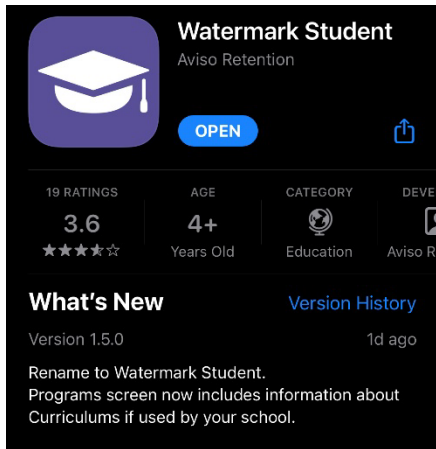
Watermark Student
Aviso Retention

OPEN

19 RATINGS
3.6
★★★★☆

AGE
4+
Years Old

CATEGORY
Education

DEVE
Aviso R

What's New
Version History

Version 1.5.0
1d ago

Rename to Watermark Student.
Programs screen now includes information about Curriculums if used by your school.